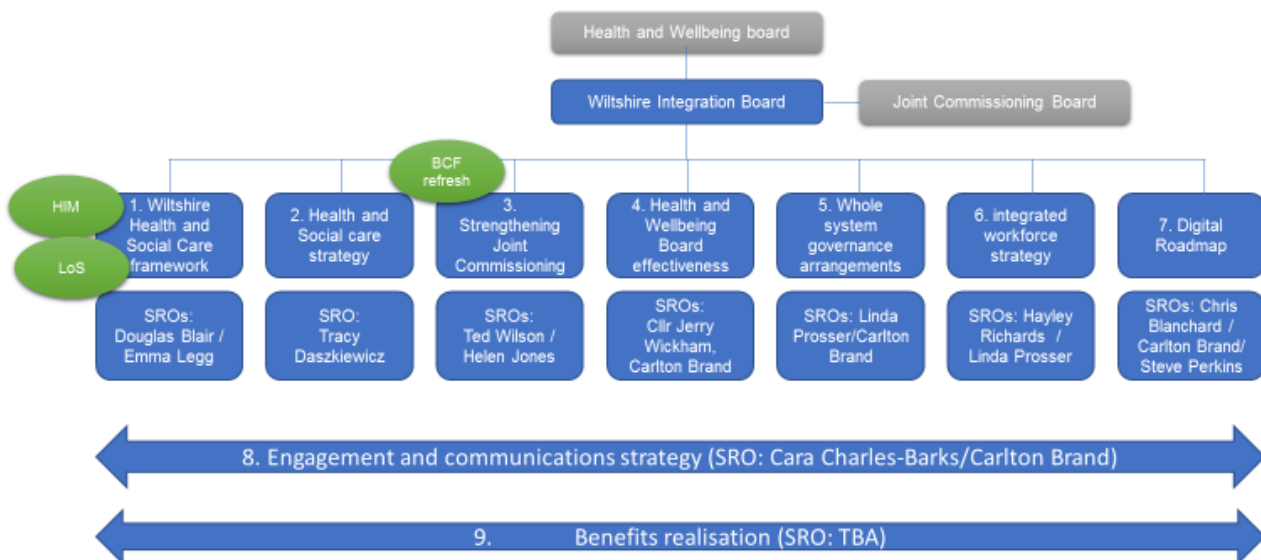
Health and Wellbeing board

Wiltshire Integration Board

Joint Commissioning Board

BCF refresh

HIM

LoS

1. Wiltshire Health and Social Care framework

2. Health and Social care strategy

3. Strengthening Joint Commissioning

4. Health and Wellbeing Board effectiveness

5. Whole system governance arrangements

6. integrated workforce strategy

7. Digital Roadmap

SROs: Douglas Blair / Emma Legg

SRO: Tracy Daszkiewicz

SROs: Ted Wilson / Helen Jones

SROs: Cllr Jerry Wickham, Carlton Brand

SROs: Linda Prosser/Carlton Brand

SROs: Hayley Richards / Linda Prosser

SROs: Chris Blanchard / Carlton Brand/ Steve Perkins

8. Engagement and communications strategy (SRO: Cara Charles-Barks/Carlton Brand)

9. Benefits realisation (SRO: TBA)